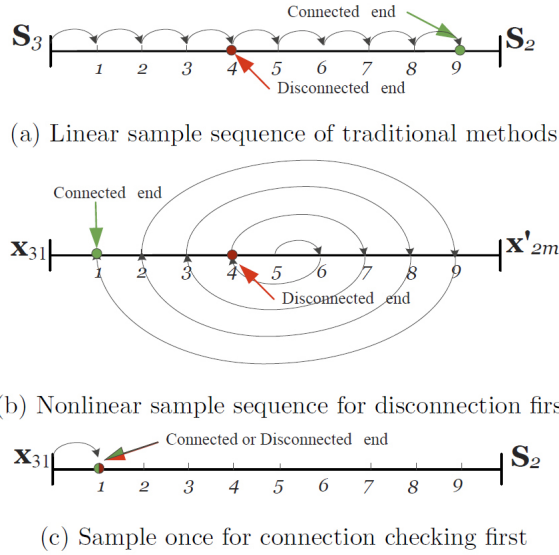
Connected end

$\mathbf{S}_3$ $\mathbf{S}_2$

1 2 3 4 5 6 7 8 9

Disconnected end

(a) Linear sample sequence of traditional methods

Connected end

$\mathbf{x}_{31}$ $\mathbf{x'}_{2m}$

1 2 3 4 5 6 7 8 9

Disconnected end

(b) Nonlinear sample sequence for disconnection firs

$\mathbf{x}_{31}$ Connected or Disconnected end $\mathbf{S}_2$

1 2 3 4 5 6 7 8 9

(c) Sample once for connection checking first